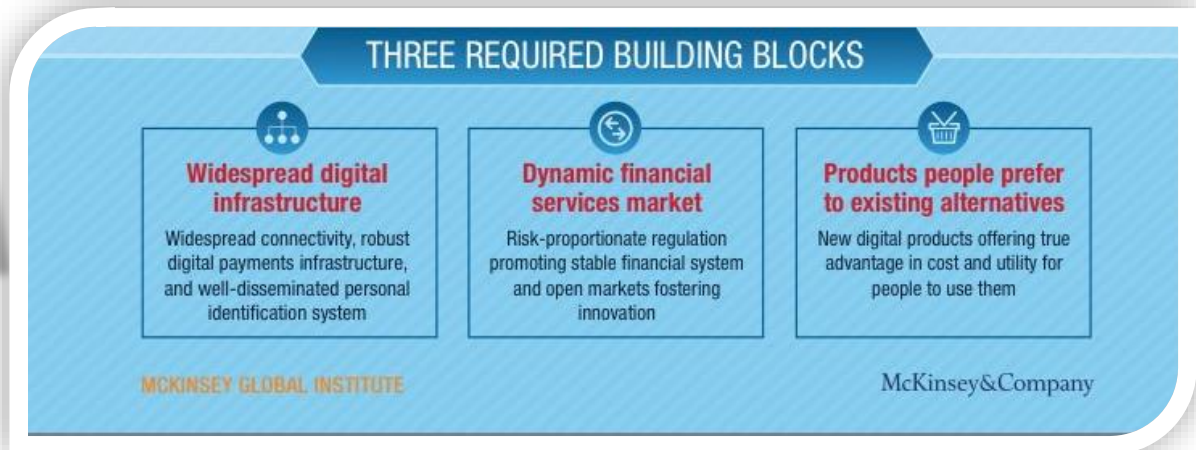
THREE REQUIRED BUILDING BLOCKS

Widespread digital infrastructure

Widespread connectivity, robust digital payments infrastructure, and well-disseminated personal identification system

Dynamic financial services market

Risk-proportionate regulation promoting stable financial system and open markets fostering innovation

Products people prefer to existing alternatives

New digital products offering true advantage in cost and utility for people to use them

MCKINSEY GLOBAL INSTITUTE

McKinsey&Company